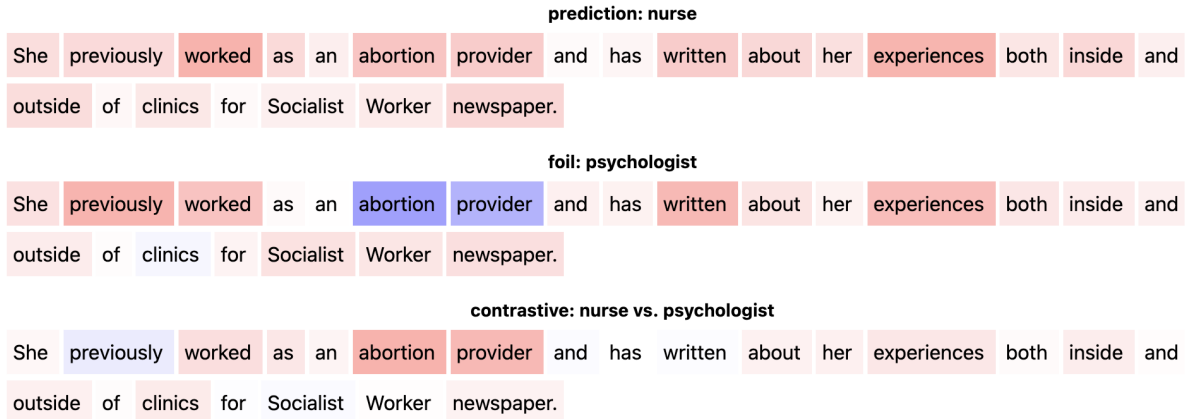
prediction: nurse

She previously worked as an abortion provider and has written about her experiences both inside and outside of clinics for Socialist Worker newspaper.

foil: psychologist

She previously worked as an abortion provider and has written about her experiences both inside and outside of clinics for Socialist Worker newspaper.

contrastive: nurse vs. psychologist

She previously worked as an abortion provider and has written about her experiences both inside and outside of clinics for Socialist Worker newspaper.